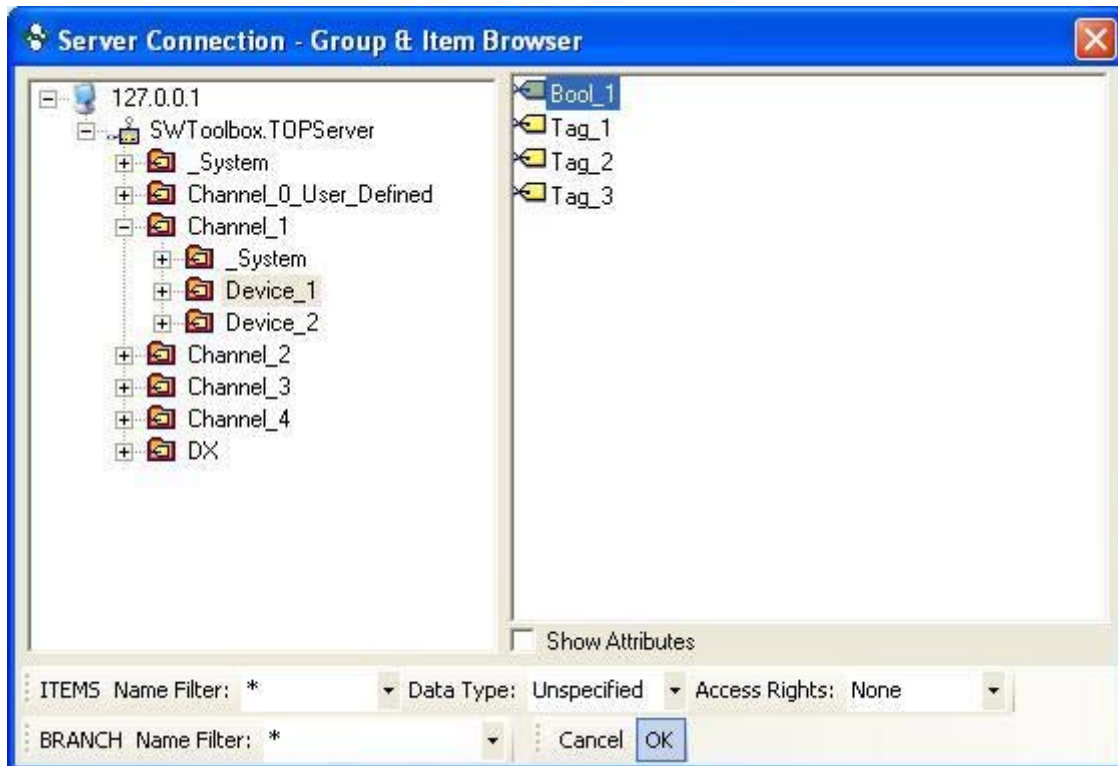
Server Connection - Group & Item Browser

127.0.0.1
SWToolbox.TOPServer
_System
Channel_0_User_Defined
Channel_1
_System
Device_1
Device_2
Channel_2
Channel_3
Channel_4
DX

Bool_1
Tag_1
Tag_2
Tag_3

Show Attributes

ITEMS Name Filter: * Data Type: Unspecified Access Rights: None

BRANCH Name Filter: * Cancel OK